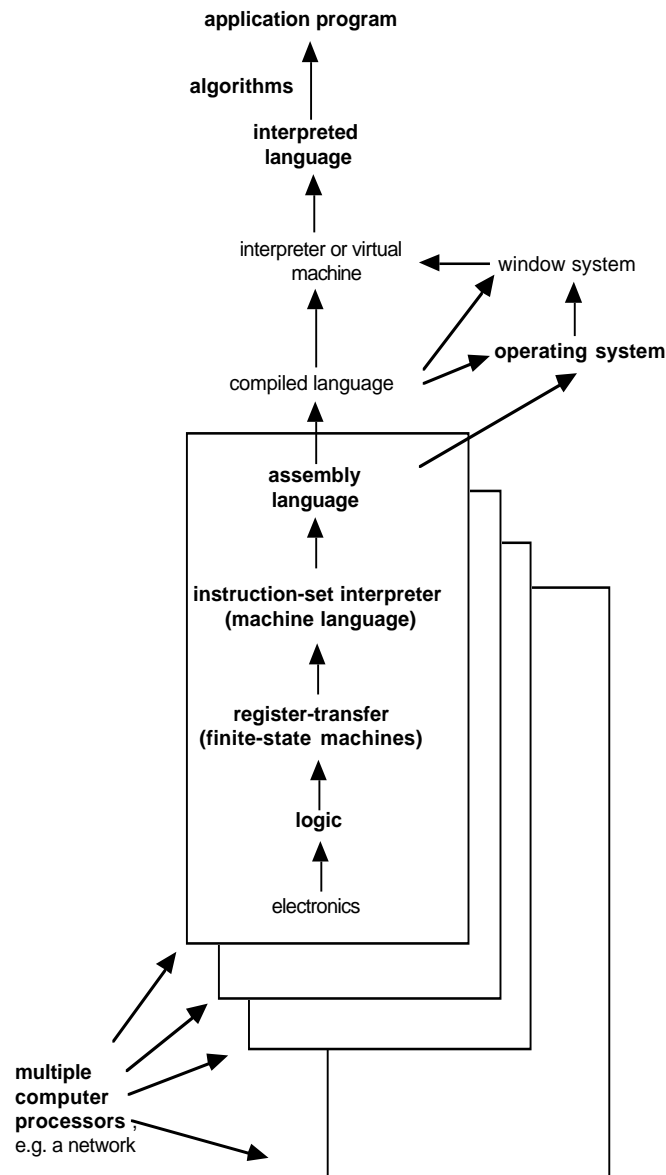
application program

algorithms

interpreted language

interpreter or virtual machine

window system

operating system

compiled language

assembly language

instruction-set interpreter (machine language)

register-transfer (finite-state machines)

logic

electronics

multiple computer processors, e.g. a network